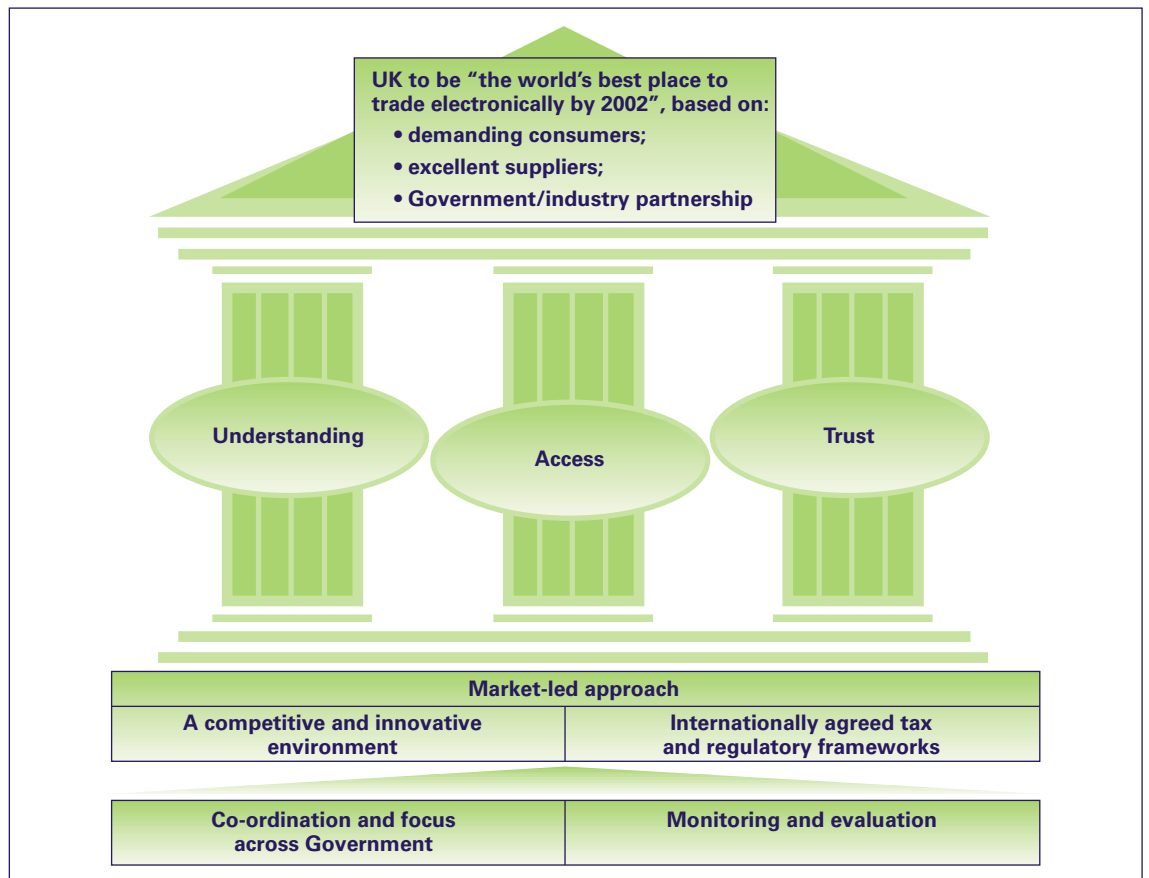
UK to be “the world’s best place to trade electronically by 2002”, based on:

• demanding consumers;
• excellent suppliers;
• Government/industry partnership

Understanding

Access

Trust

| Market-led approach | |
|---|---|
| A competitive and innovative environment | Internationally agreed tax and regulatory frameworks |

| Co-ordination and focus across Government | Monitoring and evaluation |
|---|---|